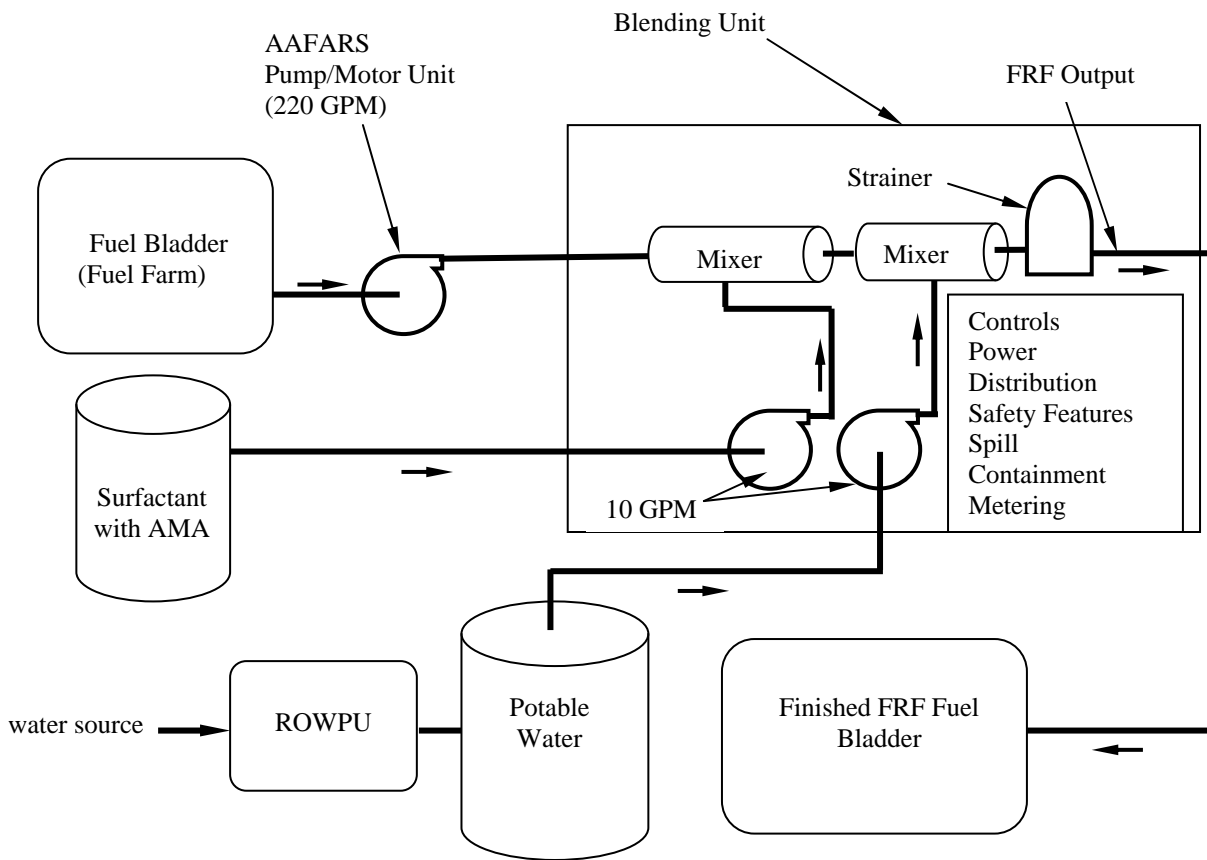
Blending Unit

AAFARS Pump/Motor Unit (220 GPM)

FRF Output

Strainer

Fuel Bladder (Fuel Farm)

Mixer

Mixer

Controls
Power
Distribution
Safety Features
Spill
Containment
Metering

Surfactant with AMA

10 GPM

water source

ROWPU

Potable Water

Finished FRF Fuel Bladder